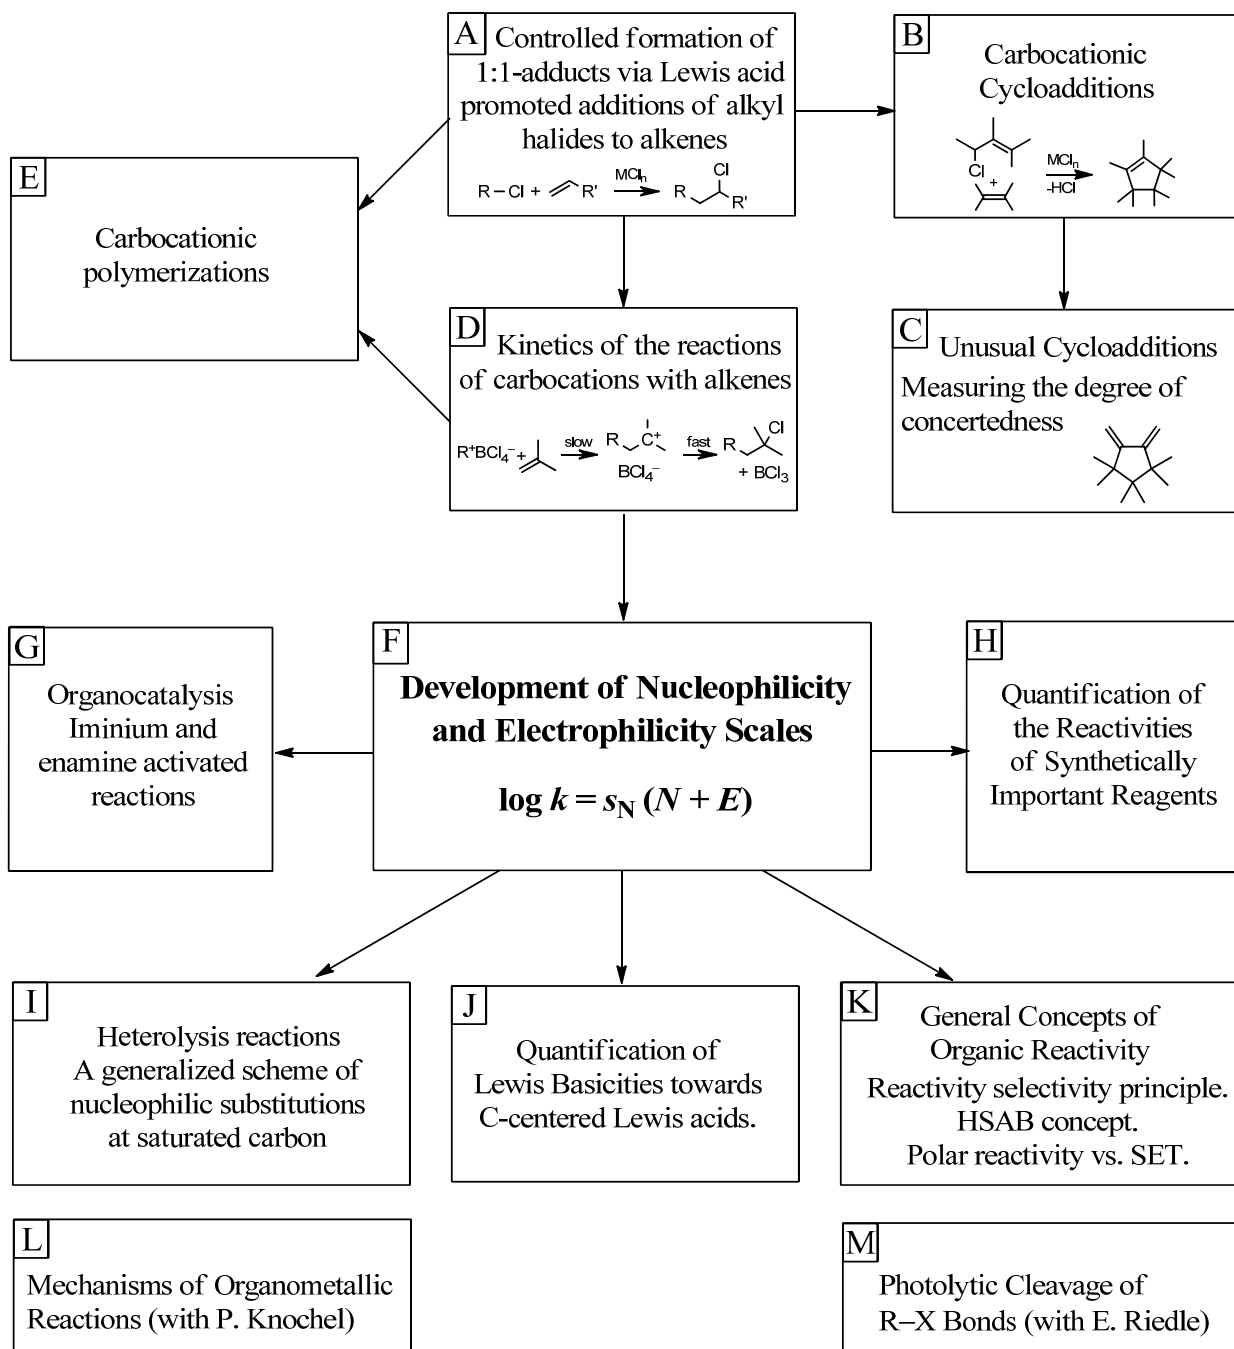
A Controlled formation of 1:1-adducts via Lewis acid promoted additions of alkyl halides to alkenes

R – Cl + R' $\xrightarrow{MCl_n}$ R Cl R'

B Carbocationic Cycloadditions

Cl + $\xrightarrow[-HCl]{MCl_n}$

E Carbocationic polymerizations

D Kinetics of the reactions of carbocations with alkenes

$R^+BCl_4^-$ + $\xrightarrow{slow}$ R C+ $BCl_4^-$ $\xrightarrow{fast}$ R Cl + $BCl_3$

C Unusual Cycloadditions
Measuring the degree of concertedness

G Organocatalysis Iminium and enamine activated reactions

F **Development of Nucleophilicity and Electrophilicity Scales**

**$\log k = s_N (N + E)$**

H Quantification of the Reactivities of Synthetically Important Reagents

I Heterolysis reactions
A generalized scheme of nucleophilic substitutions at saturated carbon

J Quantification of Lewis Basicities towards C-centered Lewis acids.

K General Concepts of Organic Reactivity
Reactivity selectivity principle.
HSAB concept.
Polar reactivity vs. SET.

L Mechanisms of Organometallic Reactions (with P. Knochel)

M Photolytic Cleavage of R–X Bonds (with E. Riedle)